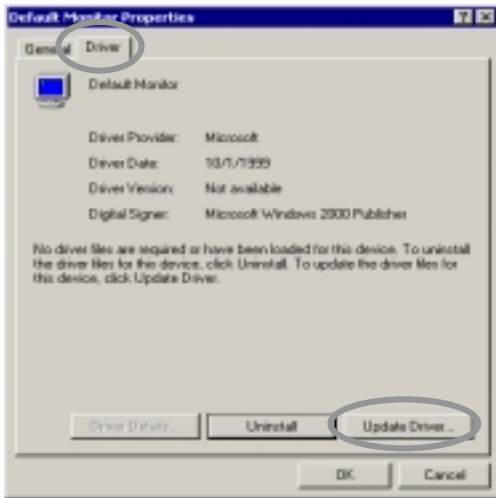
Default Monitor Properties

?
X

General Driver

Default Monitor

Driver Provider: Microsoft

Driver Date: 10/1/1999

Driver Version: Not available

Digital Signer: Microsoft Windows 2000 Publisher

No driver files are required or have been loaded for this device. To uninstall the driver files for this device, click Uninstall. To update the driver files for this device, click Update Driver.

Driver Details...
Uninstall
Update Driver...

OK
Cancel